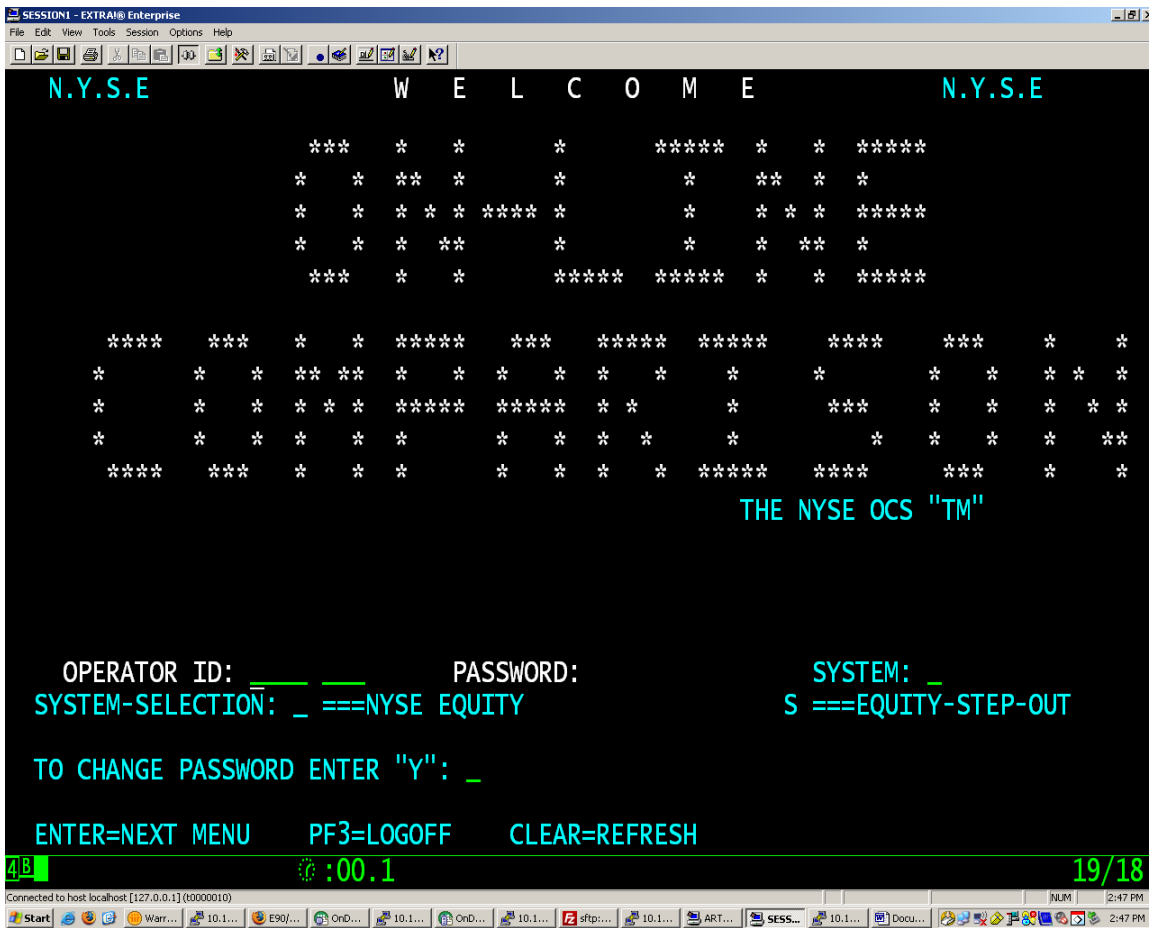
SESSION1 - EXTRA!® Enterprise
File Edit View Tools Session Options Help

N.Y.S.E W E L C O M E N.Y.S.E

THE NYSE OCS "TM"

OPERATOR ID: ____ ___ PASSWORD: SYSTEM: _
SYSTEM-SELECTION: _ ===NYSE EQUITY S ===EQUITY-STEP-OUT

TO CHANGE PASSWORD ENTER "Y": _

ENTER=NEXT MENU PF3=LOGOFF CLEAR=REFRESH

4B :00.1 19/18

Connected to host localhost [127.0.0.1] (t0000010) NUM 2:47 PM

Start Warr... 10.1... E90/... OnD... 10.1... OnD... 10.1... sftp:... 10.1... ART... SESS... 10.1... Docu... 2:47 PM